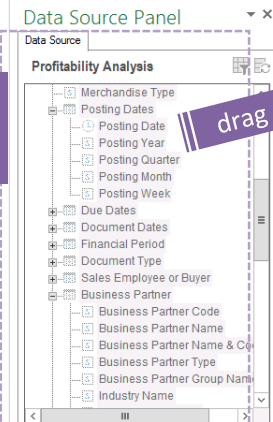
Data Source Panel

Data Source

Profitability Analysis

Merchandise Type
Posting Dates
Posting Date
Posting Year
Posting Quarter
Posting Month
Posting Week
Due Dates
Document Dates
Financial Period
Document Type
Sales Employee or Buyer
Business Partner
Business Partner Code
Business Partner Name
Business Partner Name & Co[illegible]
Business Partner Type
Business Partner Group Nam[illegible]
Industry Name

drag